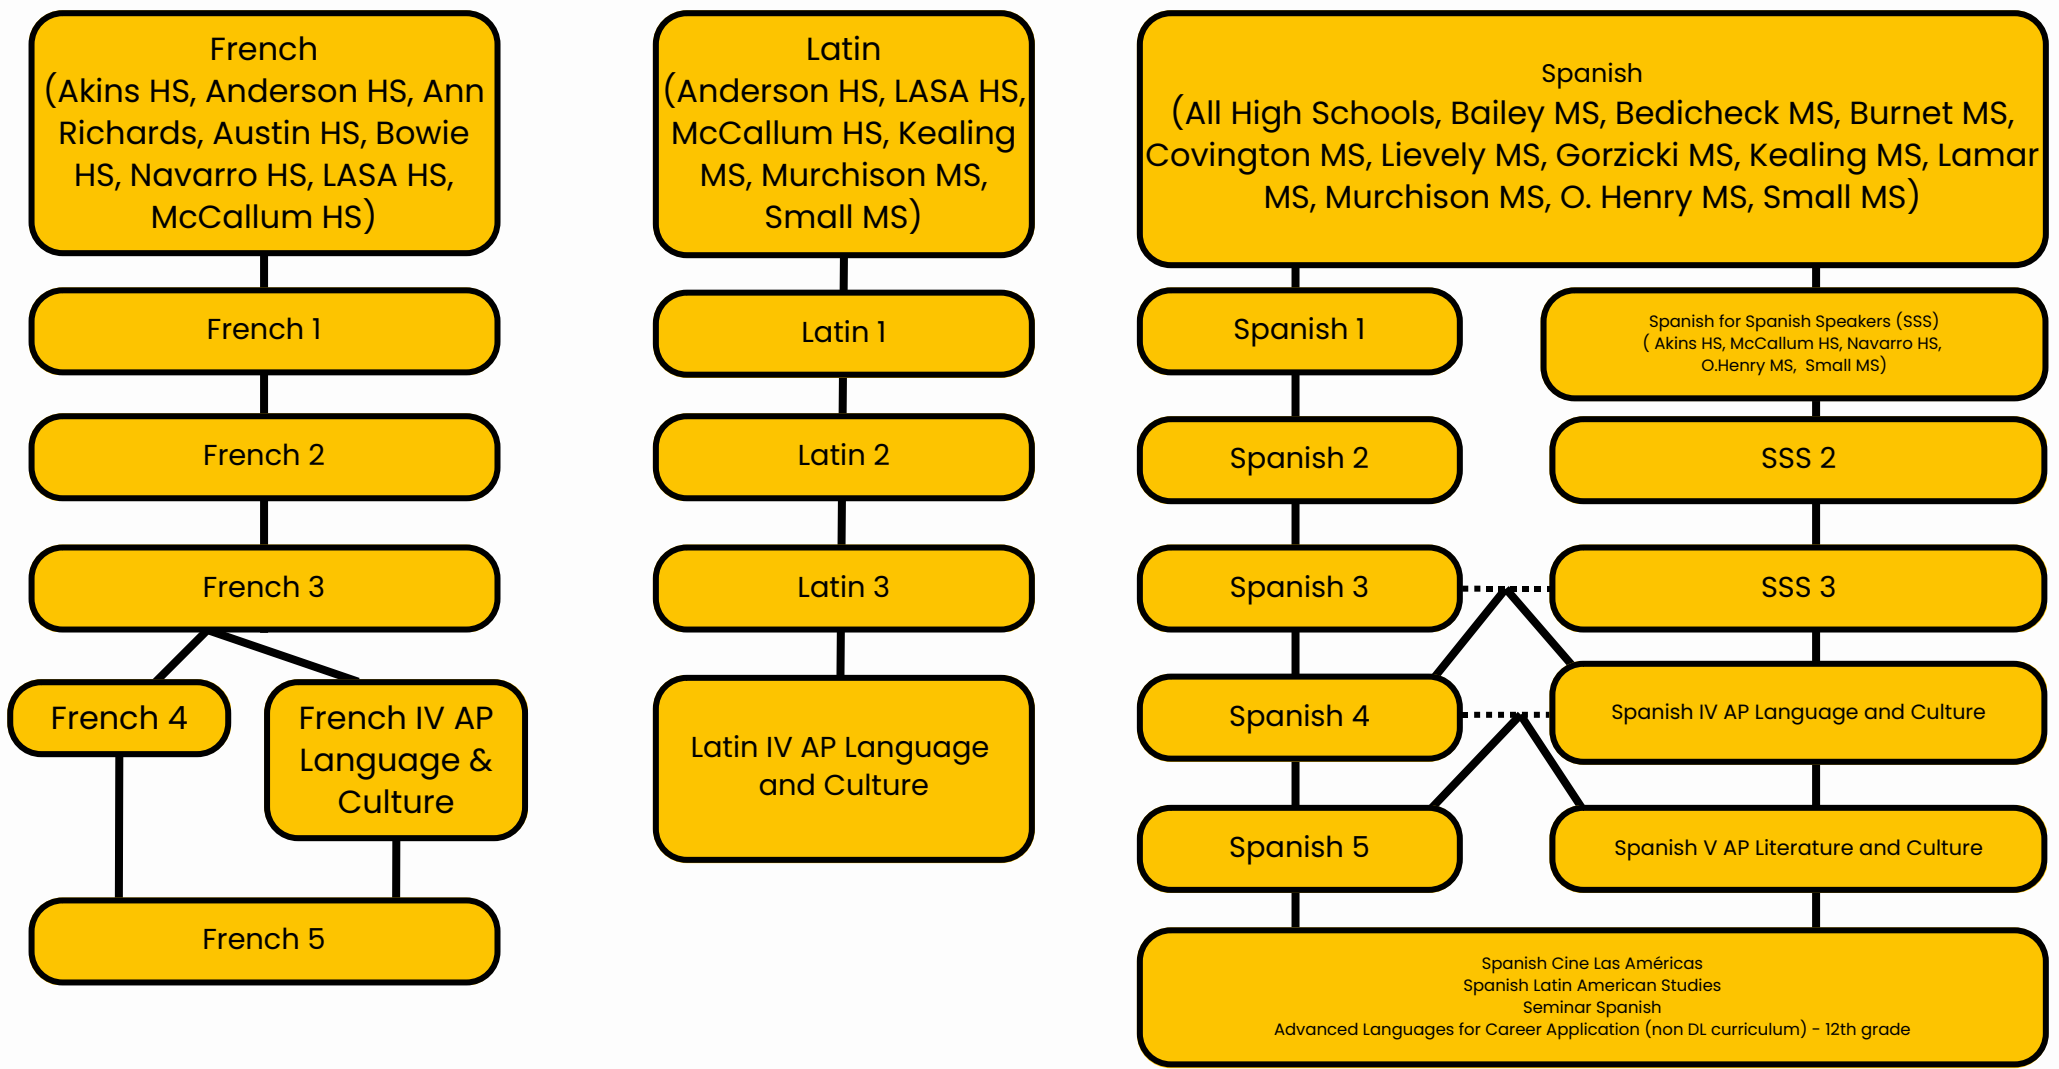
French
(Akins HS, Anderson HS, Ann Richards, Austin HS, Bowie HS, Navarro HS, LASA HS, McCallum HS)

French 1

French 2

French 3

French 4

French IV AP Language & Culture

French 5

Latin
(Anderson HS, LASA HS, McCallum HS, Kealing MS, Murchison MS, Small MS)

Latin 1

Latin 2

Latin 3

Latin IV AP Language and Culture

Spanish
(All High Schools, Bailey MS, Bedicheck MS, Burnet MS, Covington MS, Lievely MS, Gorzicki MS, Kealing MS, Lamar MS, Murchison MS, O. Henry MS, Small MS)

Spanish 1

Spanish for Spanish Speakers (SSS)
( Akins HS, McCallum HS, Navarro HS, O.Henry MS, Small MS)

Spanish 2

SSS 2

Spanish 3

SSS 3

Spanish 4

Spanish IV AP Language and Culture

Spanish 5

Spanish V AP Literature and Culture

Spanish Cine Las Américas
Spanish Latin American Studies
Seminar Spanish
Advanced Languages for Career Application (non DL curriculum) - 12th grade